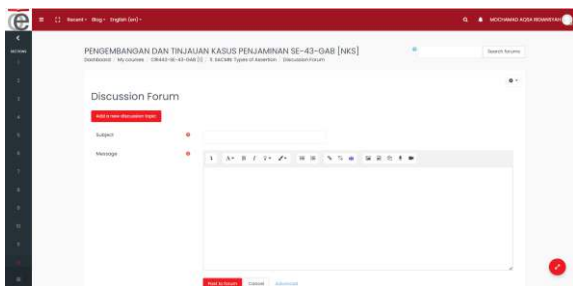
Recent · Blog · English (en) ·

MOCHAMAD AQSA RISWAYAH

SECTIONS

PENGEMBANGAN DAN TINJAUAN KASUS PENJAMINAN SE-43-GAB [NKS]

Dashboard / My courses / CRI443-SE-43-GAB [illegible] / 5. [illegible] Types of Assertion / Discussion Forum

Search forums

Discussion Forum

Add a new discussion topic

Subject

Message

Post to forum Cancel Advanced